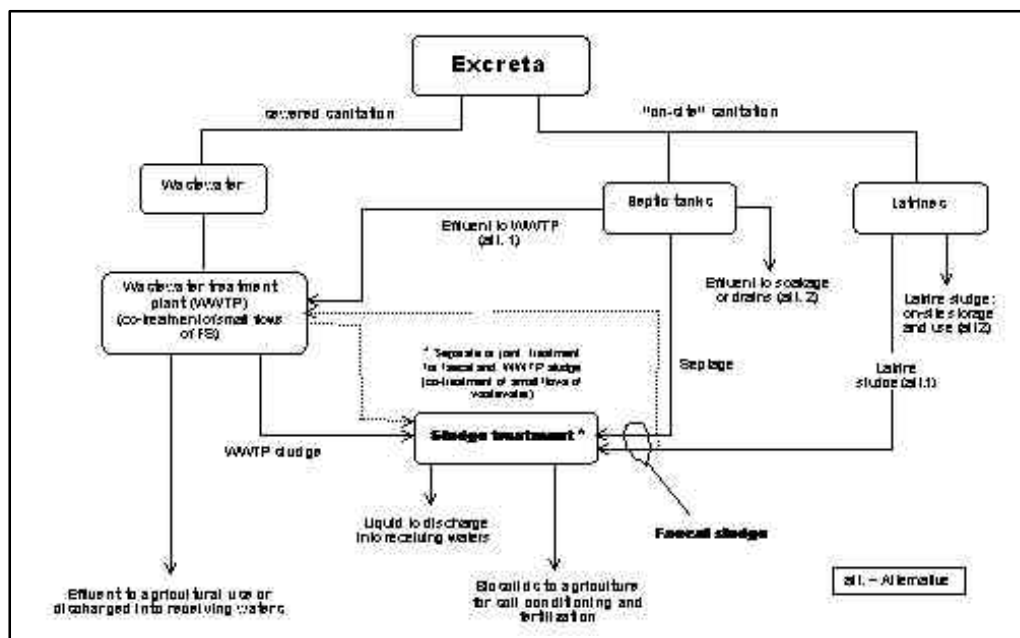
Excreta

sewered sanitation

"on-site" sanitation

Wastewater

Septic tanks

Latrines

Effluent to WWTP (alt. 1)

Wastewater treatment plant (WWTP) (co-treatment of small flows of FS)

Effluent to soakage or drains (alt. 2)

Latrine sludge: on-site storage and use (alt 2)

* Separate or joint treatment for faecal and WWTP sludge (co-treatment of small flows of wastewater)

Septage

Latrine sludge (alt.1)

WWTP sludge

Sludge treatment *

Liquid to discharge into receiving waters

Faecal sludge

Effluent to agricultural use or discharged into receiving waters

Biosolids to agriculture for soil conditioning and fertilization

alt. = Alternative